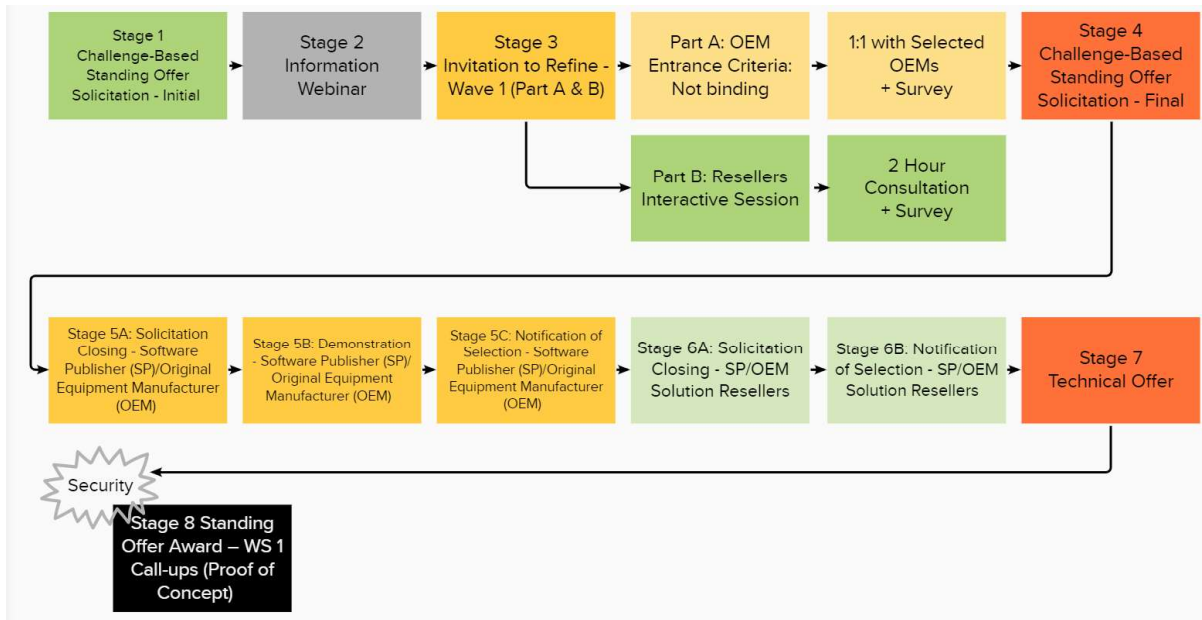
Stage 1 Challenge-Based Standing Offer Solicitation - Initial

Stage 2 Information Webinar

Stage 3 Invitation to Refine - Wave 1 (Part A & B)

Part A: OEM Entrance Criteria: Not binding

1:1 with Selected OEMs + Survey

Stage 4 Challenge-Based Standing Offer Solicitation - Final

Part B: Resellers Interactive Session

2 Hour Consultation + Survey

Stage 5A: Solicitation Closing - Software Publisher (SP)/Original Equipment Manufacturer (OEM)

Stage 5B: Demonstration - Software Publisher (SP)/ Original Equipment Manufacturer (OEM)

Stage 5C: Notification of Selection - Software Publisher (SP)/Original Equipment Manufacturer (OEM)

Stage 6A: Solicitation Closing - SP/OEM Solution Resellers

Stage 6B. Notification of Selection - SP/OEM Solution Resellers

Stage 7 Technical Offer

Security

Stage 8 Standing Offer Award – WS 1 Call-ups (Proof of Concept)